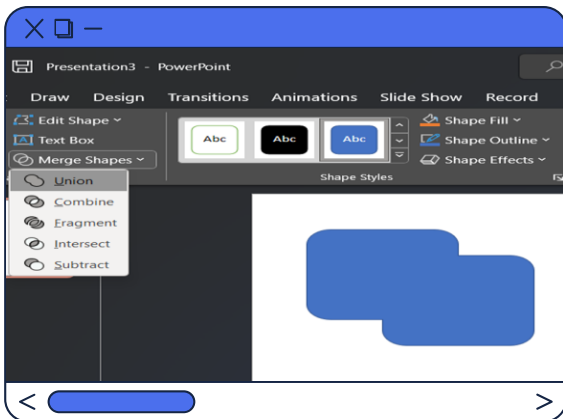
Presentation3 - PowerPoint

Draw Design Transitions Animations Slide Show Record

Edit Shape
Text Box
Merge Shapes

Union
Combine
Fragment
Intersect
Subtract

Abc Abc Abc

Shape Fill
Shape Outline
Shape Effects

Shape Styles

<

>